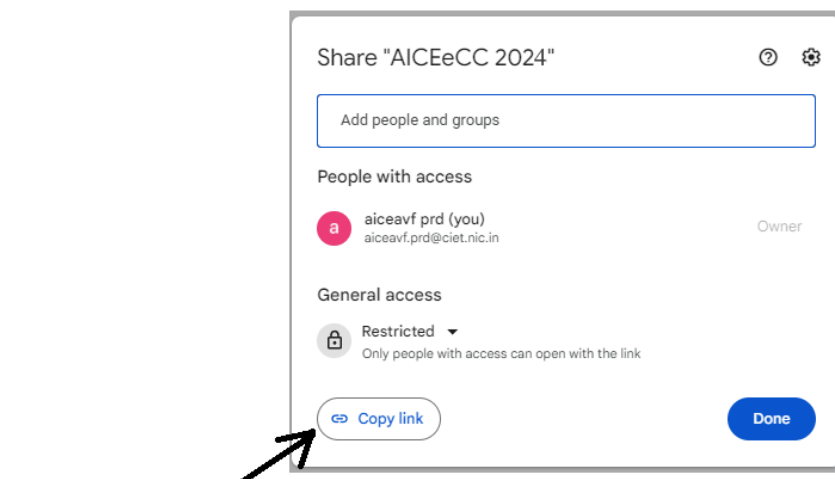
Share "AICEeCC 2024"

Add people and groups

People with access

a

aiceavf prd (you)
aiceavf.prd@ciet.nic.in

Owner

General access

Restricted
Only people with access can open with the link

Copy link

Done